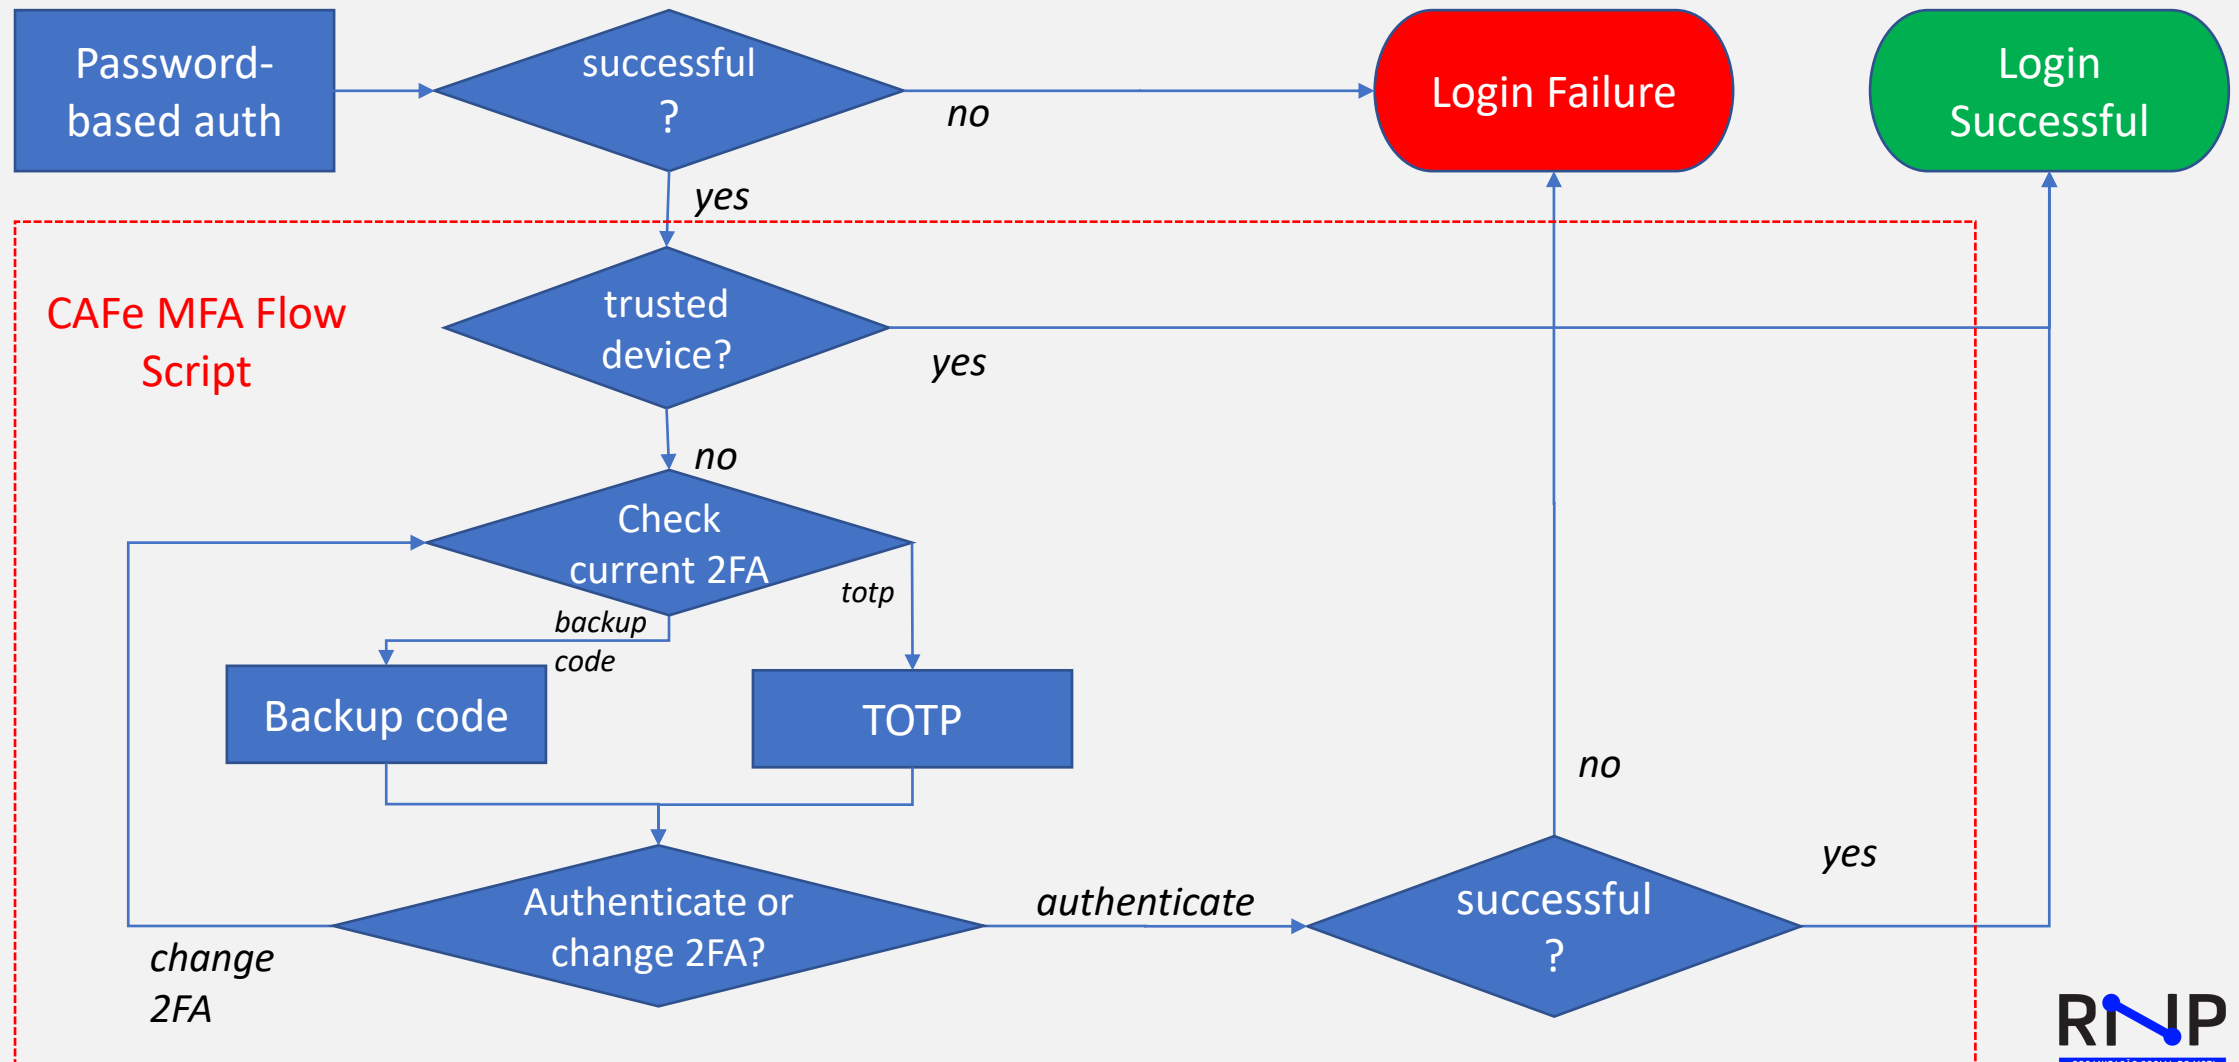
Password-based auth

successful ?

no

Login Failure

Login Successful

yes

CAFe MFA Flow Script

trusted device?

yes

no

Check current 2FA

totp

backup code

Backup code

TOTP

no

yes

Authenticate or change 2FA?

authenticate

successful ?

change 2FA

RNP